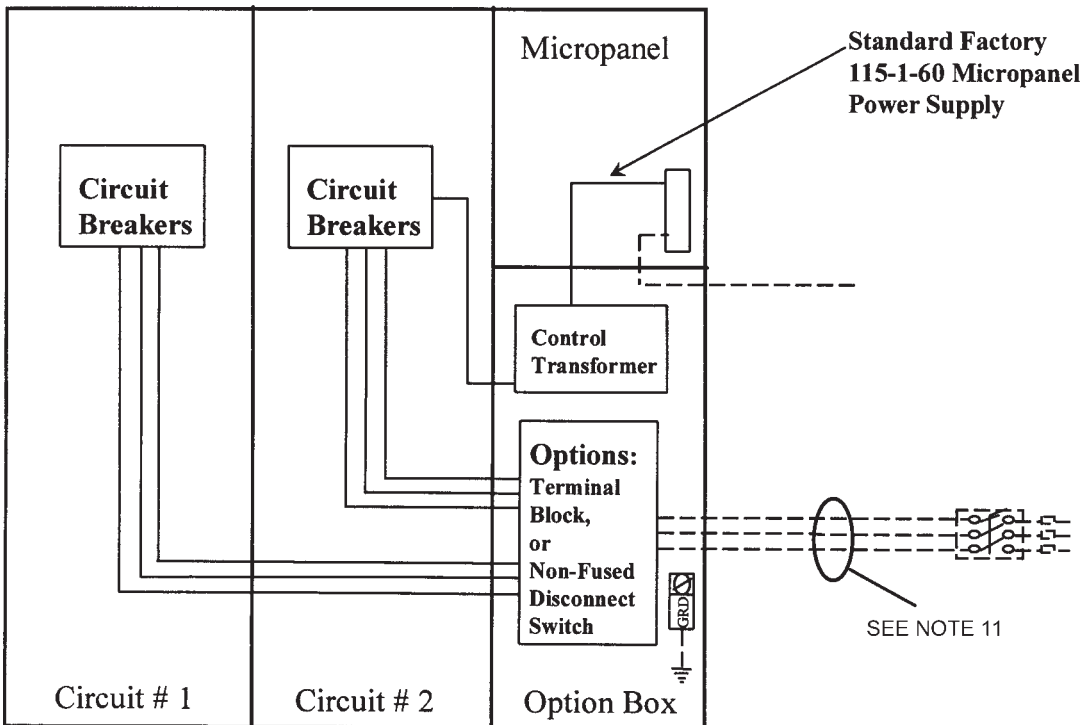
Micropanel

Standard Factory 115-1-60 Micropanel Power Supply

Circuit Breakers

Circuit Breakers

Control Transformer

Options: Terminal Block, or Non-Fused Disconnect Switch

GRD

SEE NOTE 11

Circuit # 1

Circuit # 2

Option Box